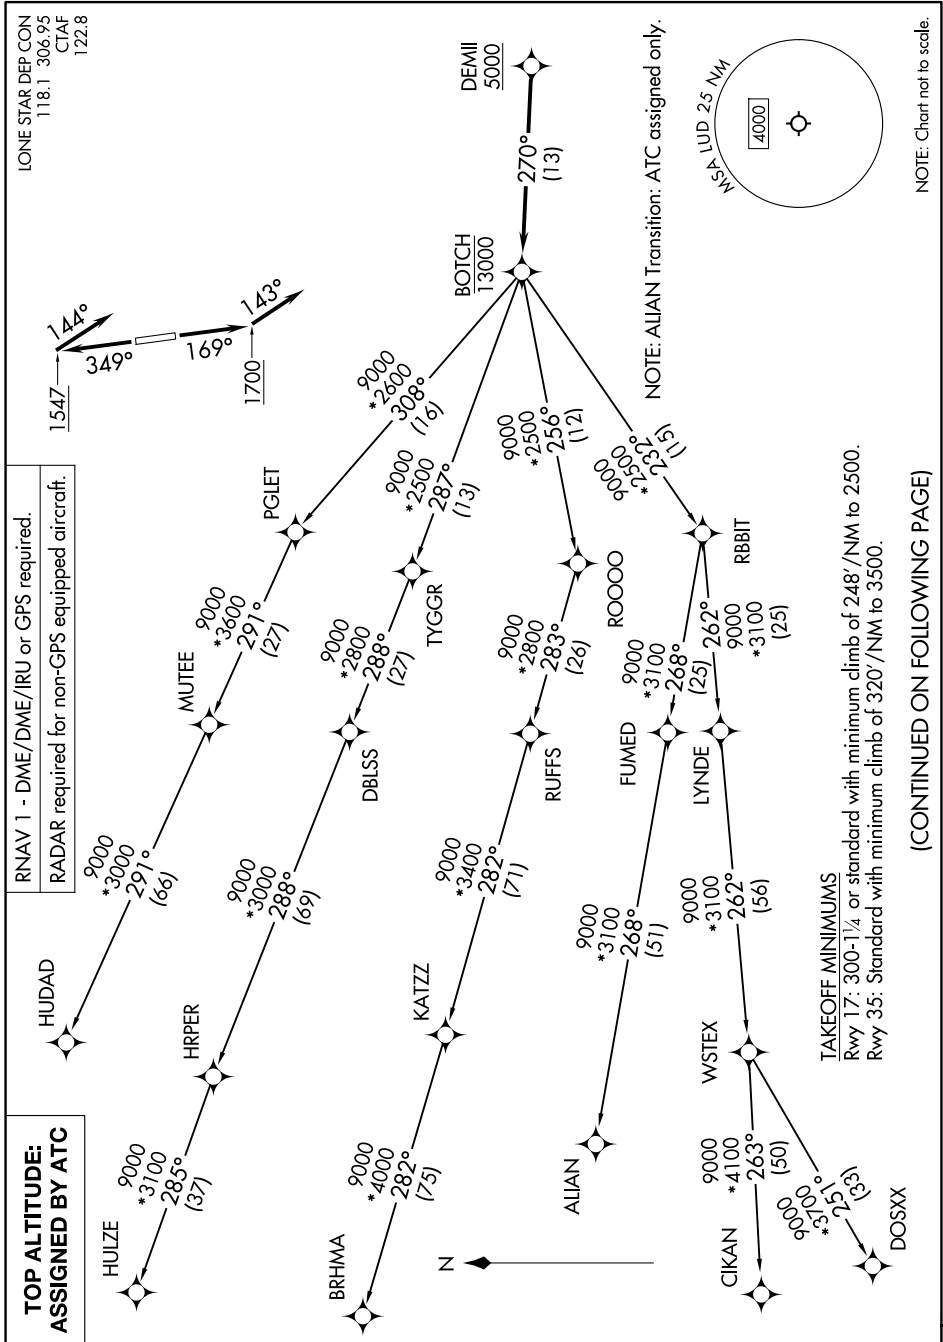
TOP ALTITUDE: ASSIGNED BY ATC

RNAV 1 - DME/DME/IRU or GPS required.
RADAR required for non-GPS equipped aircraft.

LONE STAR DEP CON
118.1 306.95
CTAF
122.8

1547
144°
349°
169°
143°
1700

DEMII
5000

270°
(13)

BOTCH
13000

NOTE: ALIAN Transition: ATC assigned only.

MSA LUD 25 NM
4000

NOTE: Chart not to scale.

9000
*2600
308°
(16)

PGLET

9000
*3600
291°
(27)

MUTEE

9000
*3000
291°
(66)

HUDAD

9000
*2500
287°
(13)

TYGGR

9000
*2800
288°
(27)

DBLSS

9000
*3000
288°
(69)

HRPER

9000
*3100
285°
(37)

HULZE

9000
*2500
256°
(12)

ROOOO

9000
*2800
283°
(26)

RUFFS

9000
*3400
282°
(71)

KATZZ

9000
*4000
282°
(75)

BRHMA

9000
*2500
232°
(15)

RBBIT

9000
*3100
268°
(25)

FUMED

9000
*3100
268°
(51)

ALIAN

262°
9000
*3100
(25)

LYNDE

9000
*3100
262°
(56)

WSTEX

9000
*4100
263°
(50)

CIKAN

9000
*3700
251°
(33)

DOSXX

N

TAKEOFF MINIMUMS
Rwy 17: 300-1¼ or standard with minimum climb of 248'/NM to 2500.
Rwy 35: Standard with minimum climb of 320'/NM to 3500.

(CONTINUED ON FOLLOWING PAGE)